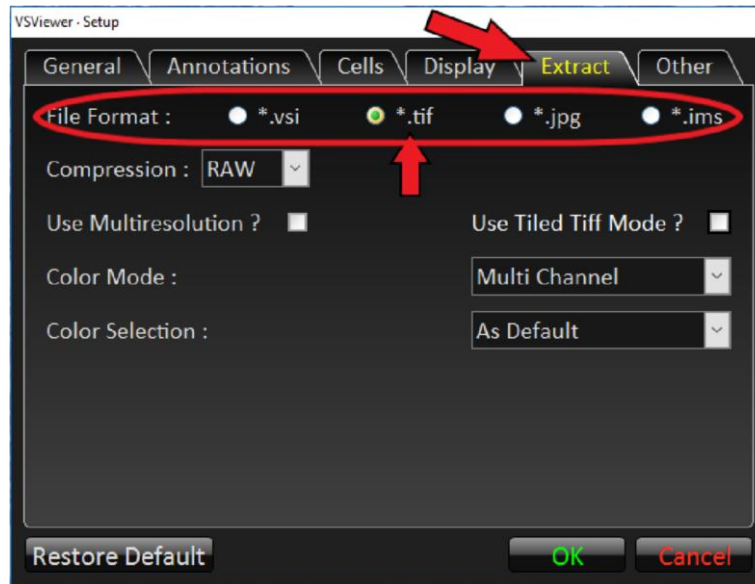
VSViewer - Setup

General Annotations Cells Display Extract Other

File Format : *.vsi *.tif *.jpg *.ims

Compression : RAW

Use Multiresolution ?

Use Tiled Tiff Mode ?

Color Mode : Multi Channel

Color Selection : As Default

Restore Default

OK

Cancel